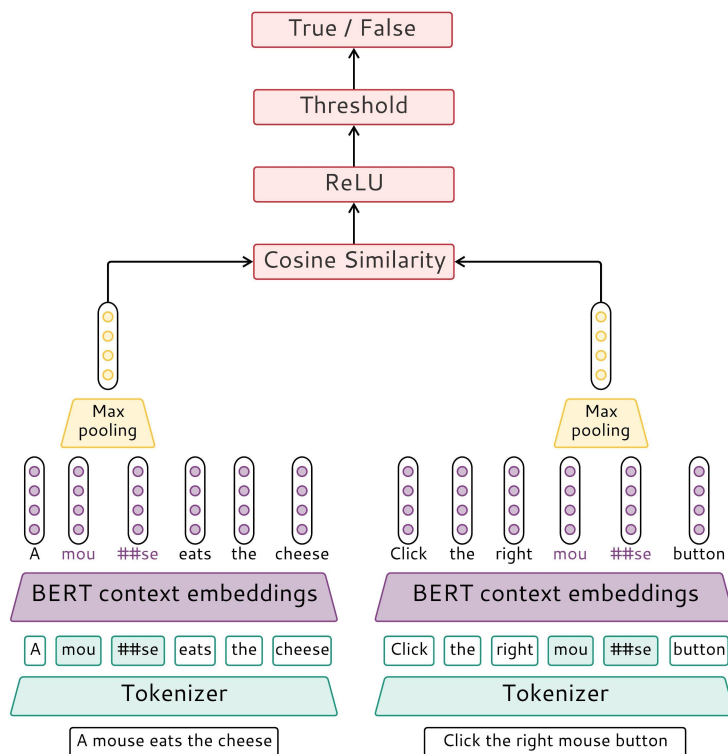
True / False

Threshold

ReLU

Cosine Similarity

Max pooling

Max pooling

A mou ##se eats the cheese

Click the right mou ##se button

BERT context embeddings

BERT context embeddings

A mou ##se eats the cheese

Click the right mou ##se button

Tokenizer

Tokenizer

A mouse eats the cheese

Click the right mouse button